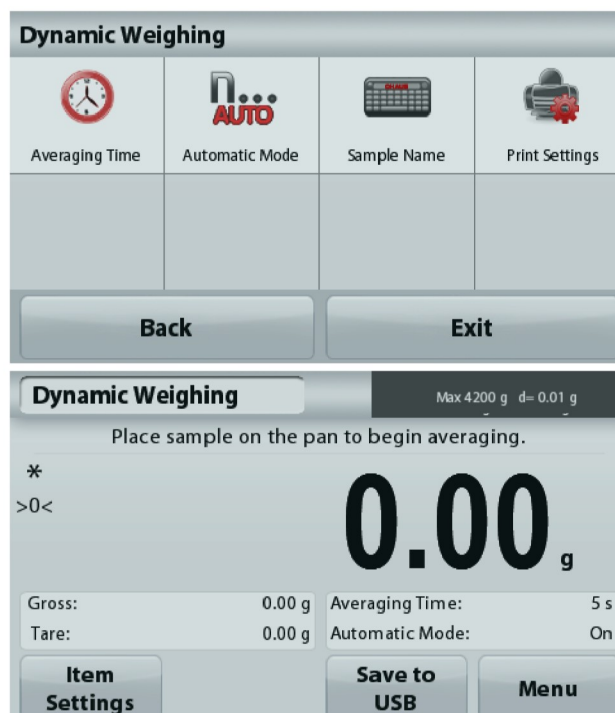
Dynamic Weighing

AUTO

Averaging Time | Automatic Mode | Sample Name | Print Settings

Back

Exit

Dynamic Weighing

Max 4200 g d= 0.01 g

Place sample on the pan to begin averaging.

*

>0<

0.00 g

Gross: 0.00 g

Tare: 0.00 g

Averaging Time: 5 s

Automatic Mode: On

Item Settings

Save to USB

Menu